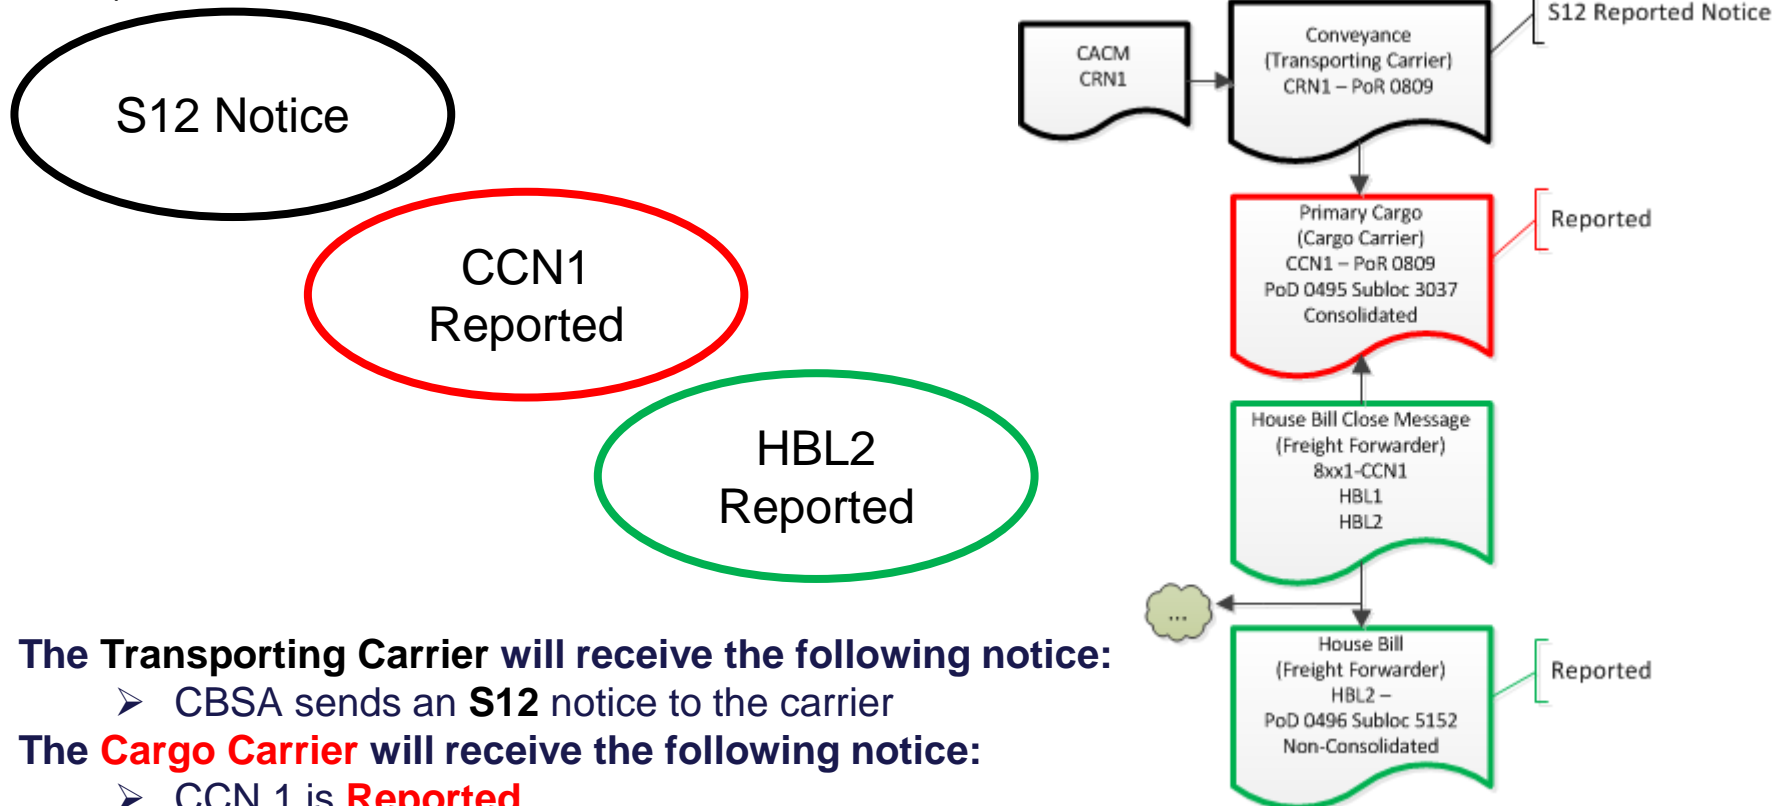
S12 Notice

CCN1 Reported

HBL2 Reported

CACM CRN1

Conveyance (Transporting Carrier) CRN1 – PoR 0809

S12 Reported Notice

Primary Cargo (Cargo Carrier) CCN1 – PoR 0809 PoD 0495 Subloc 3037 Consolidated

Reported

House Bill Close Message (Freight Forwarder) 8xx1-CCN1 HBL1 HBL2

...

House Bill (Freight Forwarder) HBL2 – PoD 0496 Subloc 5152 Non-Consolidated

Reported

The Transporting Carrier will receive the following notice:

➤ CBSA sends an S12 notice to the carrier

The Cargo Carrier will receive the following notice:

➤ CCN 1 is Reported